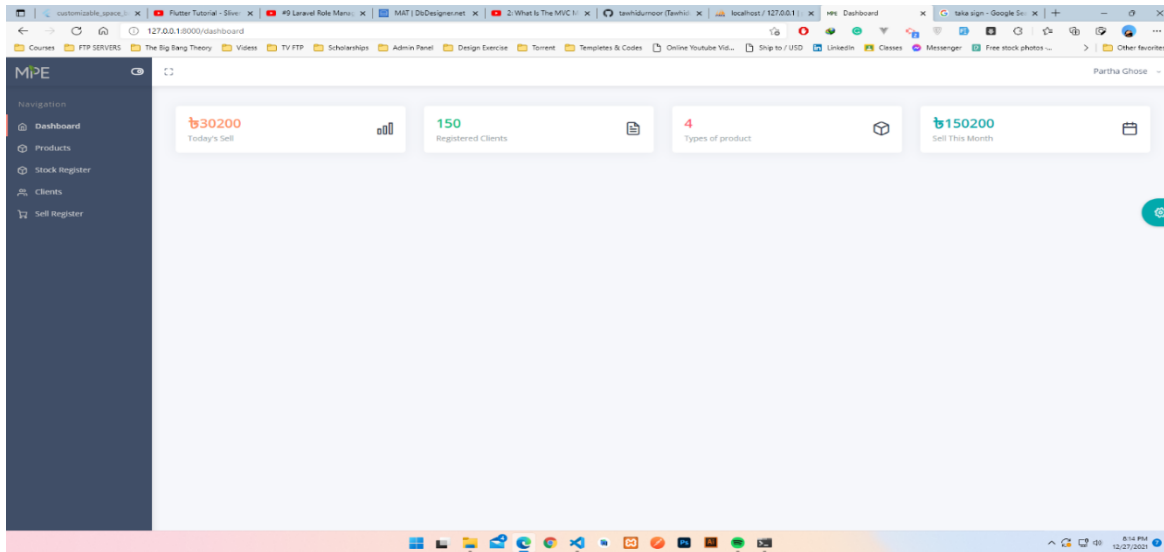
customizable_space_b | Flutter Tutorial - Sliver | #9 Laravel Role Manag | MAT | DbDesigner.net | 2: What Is The MVC | tawhidurnoor (Tawhid | localhost / 127.0.0.1 | MPE Dashboard | take sign - Google Se | +

127.0.0.1:8000/dashboard

Courses | FTP SERVERS | The Big Bang Theory | Videos | TV FTP | Scholarships | Admin Panel | Design Exercise | Torrent | Templetes & Codes | Online Youtube Vid... | Ship to / USD | LinkedIn | Classes | Messenger | Free stock photos -... | Other favorites

MPE

Partha Ghose

Navigation

Dashboard

Products

Stock Register

Clients

Sell Register

৳30200
Today's Sell

150
Registered Clients

4
Types of product

৳150200
Sell This Month

6:14 PM
12/27/2021